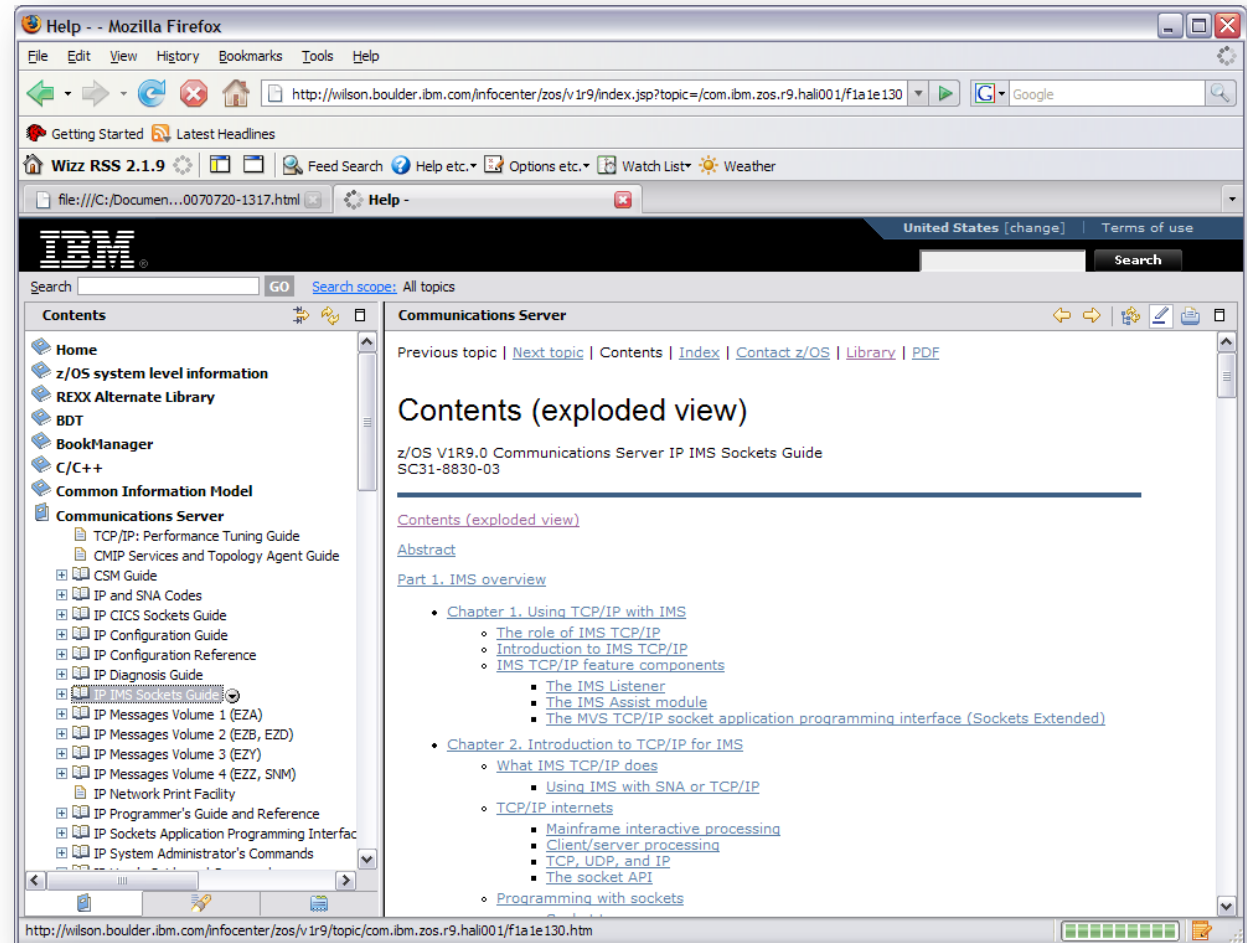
Help - - Mozilla Firefox

File Edit View History Bookmarks Tools Help

http://wilson.boulder.ibm.com/infocenter/zos/v1r9/index.jsp?topic=/com.ibm.zos.r9.hali001/f1a1e130

Google

Getting Started Latest Headlines

Wizz RSS 2.1.9 Feed Search Help etc. Options etc. Watch List Weather

file:///C:/Documen...0070720-1317.html Help -

United States [change] | Terms of use

IBM

Search

Search GO Search scope: All topics

Contents

Home
z/OS system level information
REXX Alternate Library
BDT
BookManager
C/C++
Common Information Model
Communications Server
TCP/IP: Performance Tuning Guide
CMIP Services and Topology Agent Guide
CSM Guide
IP and SNA Codes
IP CICS Sockets Guide
IP Configuration Guide
IP Configuration Reference
IP Diagnosis Guide
IP IMS Sockets Guide
IP Messages Volume 1 (EZA)
IP Messages Volume 2 (EZB, EZD)
IP Messages Volume 3 (EZY)
IP Messages Volume 4 (EZZ, SNM)
IP Network Print Facility
IP Programmer's Guide and Reference
IP Sockets Application Programming Interfac
IP System Administrator's Commands

Communications Server

Previous topic | Next topic | Contents | Index | Contact z/OS | Library | PDF

Contents (exploded view)

z/OS V1R9.0 Communications Server IP IMS Sockets Guide
SC31-8830-03

Contents (exploded view)

Abstract

Part 1. IMS overview

- Chapter 1. Using TCP/IP with IMS
  - The role of IMS TCP/IP
  - Introduction to IMS TCP/IP
  - IMS TCP/IP feature components
    - The IMS Listener
    - The IMS Assist module
    - The MVS TCP/IP socket application programming interface (Sockets Extended)
- Chapter 2. Introduction to TCP/IP for IMS
  - What IMS TCP/IP does
    - Using IMS with SNA or TCP/IP
  - TCP/IP internets
    - Mainframe interactive processing
    - Client/server processing
    - TCP, UDP, and IP
    - The socket API
  - Programming with sockets

http://wilson.boulder.ibm.com/infocenter/zos/v1r9/topic/com.ibm.zos.r9.hali001/f1a1e130.htm